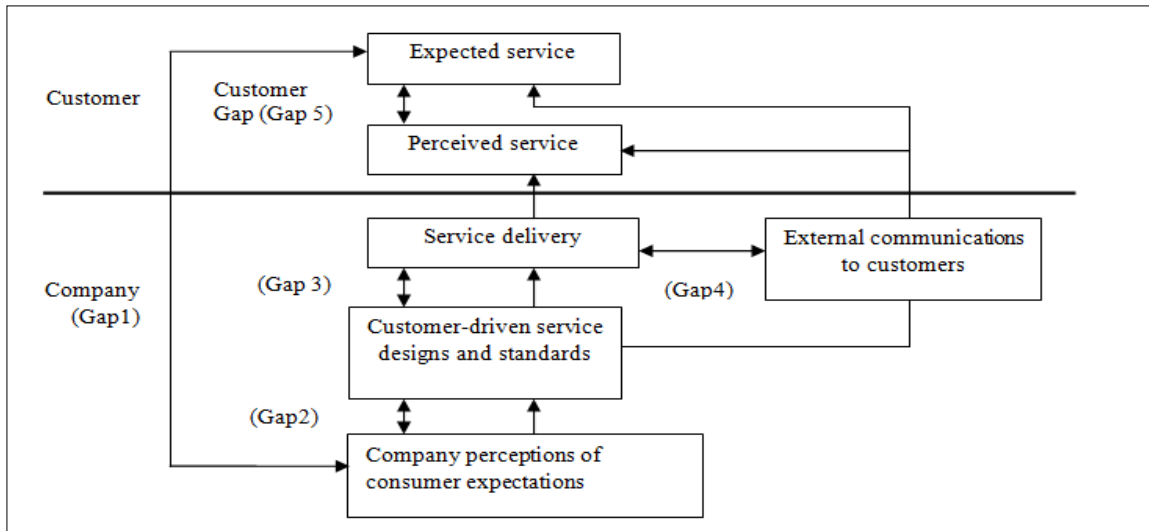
Customer

Customer Gap (Gap 5)

Expected service

Perceived service

Company (Gap1)

Service delivery

External communications to customers

(Gap 3)

(Gap4)

Customer-driven service designs and standards

(Gap2)

Company perceptions of consumer expectations